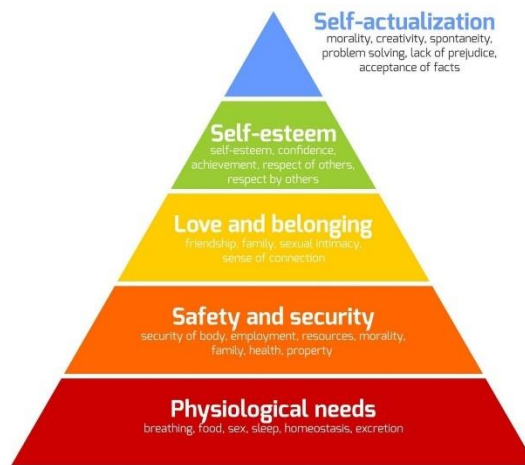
Self-actualization
morality, creativity, spontaneity, problem solving, lack of prejudice, acceptance of facts

Self-esteem
self-esteem, confidence, achievement, respect of others, respect by others

Love and belonging
friendship, family, sexual intimacy, sense of connection

Safety and security
security of body, employment, resources, morality, family, health, property

Physiological needs
breathing, food, sex, sleep, homeostasis, excretion